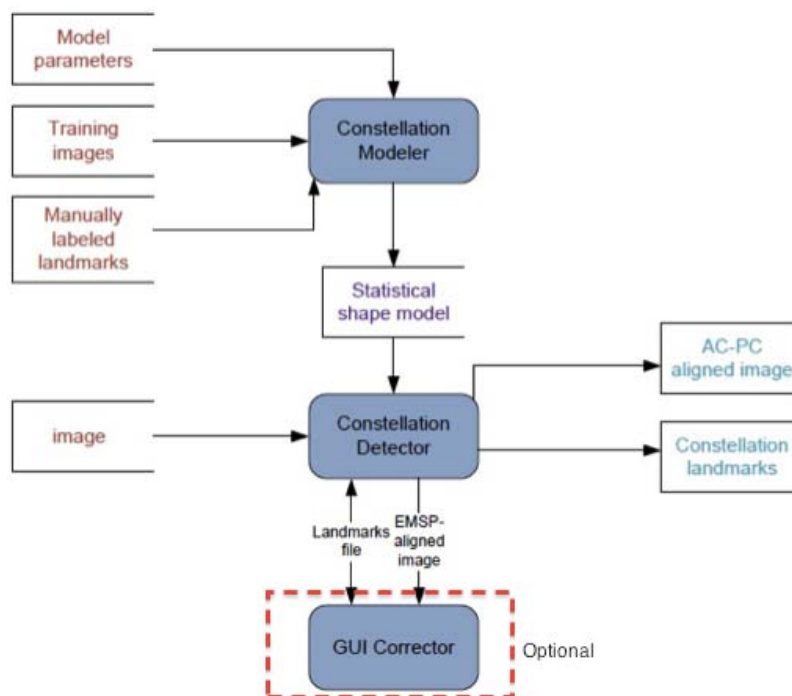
Model parameters

Training images

Manually labeled landmarks

Constellation Modeler

Statistical shape model

image

Constellation Detector

AC-PC aligned image

Constellation landmarks

Landmarks file

EMSP-aligned image

GUI Corrector

Optional